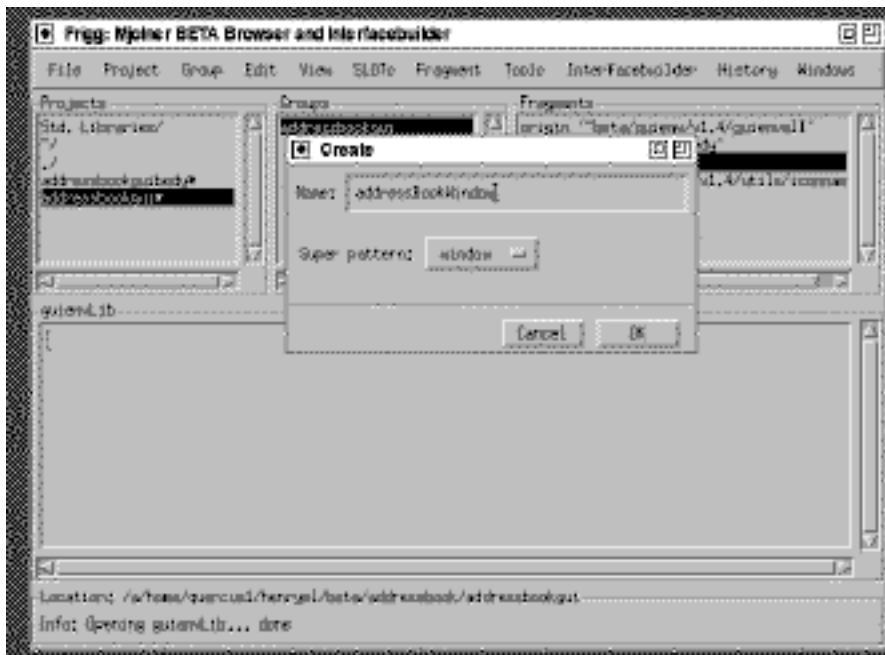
Frigg: Mjolner BETA Browser and Interfacebuilder

File Project Group Edit View SLOTs Fragment Tools Interfacebuilder History Windows

Projects
Std. Libraries/
~/
./
addressbookguibody/
addressbookgui

Groups
addressbookgui

Fragments
origin '~beta/guienv/v1.4/guienv'
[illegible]
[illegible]v1.4/utils/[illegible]

Create

Name: addressBookWindow

Super pattern: window

Cancel OK

guienvLib
(

Location: /u/home/quercus1/henryml/beta/addressbook/addressbookgui

Info: Opening guienvLib... done